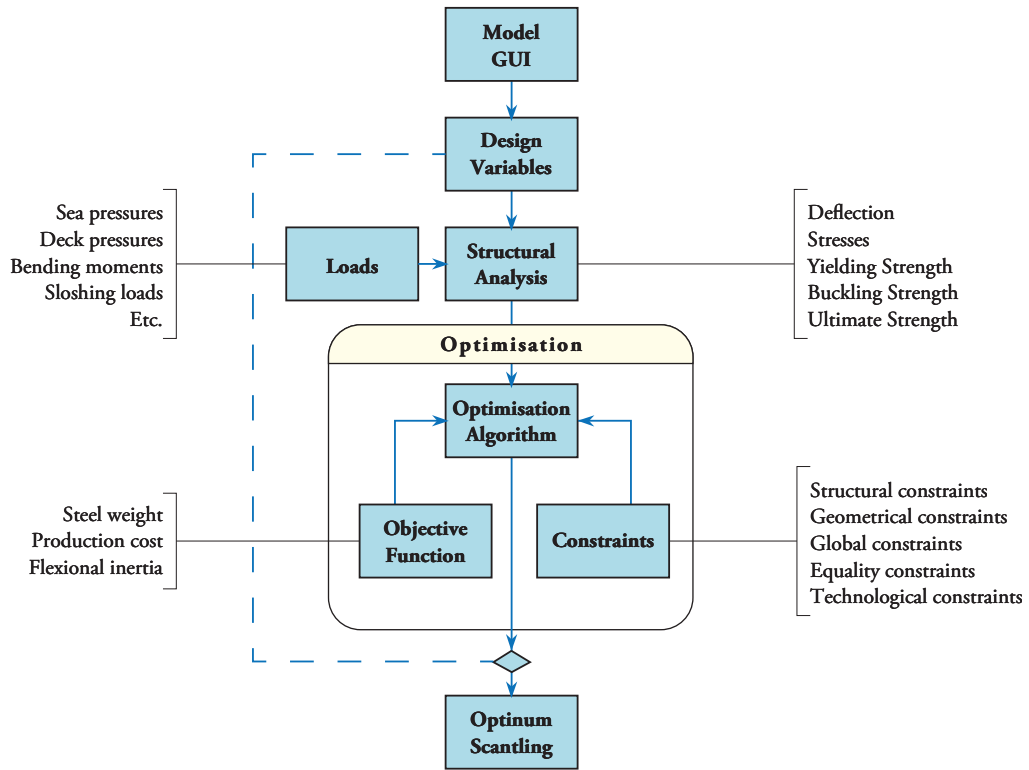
Model GUI

Design Variables

Sea pressures
Deck pressures
Bending moments
Sloshing loads
Etc.

Loads

Structural Analysis

Deflection
Stresses
Yielding Strength
Buckling Strength
Ultimate Strength

Optimisation

Optimisation Algorithm

Steel weight
Production cost
Flexional inertia

Objective Function

Constraints

Structural constraints
Geometrical constraints
Global constraints
Equality constraints
Technological constraints

Optinum Scantling